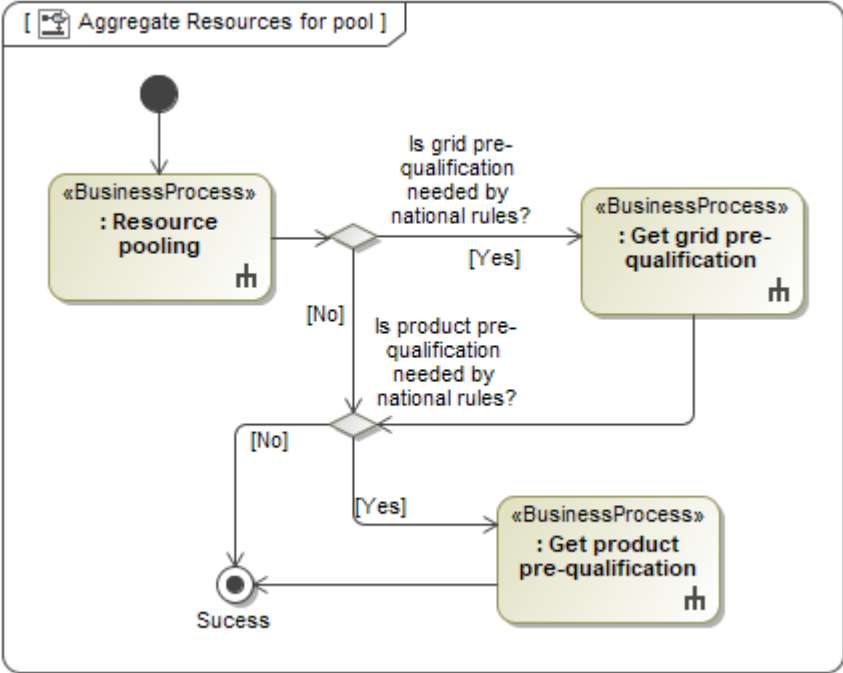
[ Aggregate Resources for pool ]

«BusinessProcess»
: Resource pooling

Is grid pre-qualification needed by national rules?

[Yes]

«BusinessProcess»
: Get grid pre-qualification

[No]

Is product pre-qualification needed by national rules?

[No]

[Yes]

«BusinessProcess»
: Get product pre-qualification

Sucess